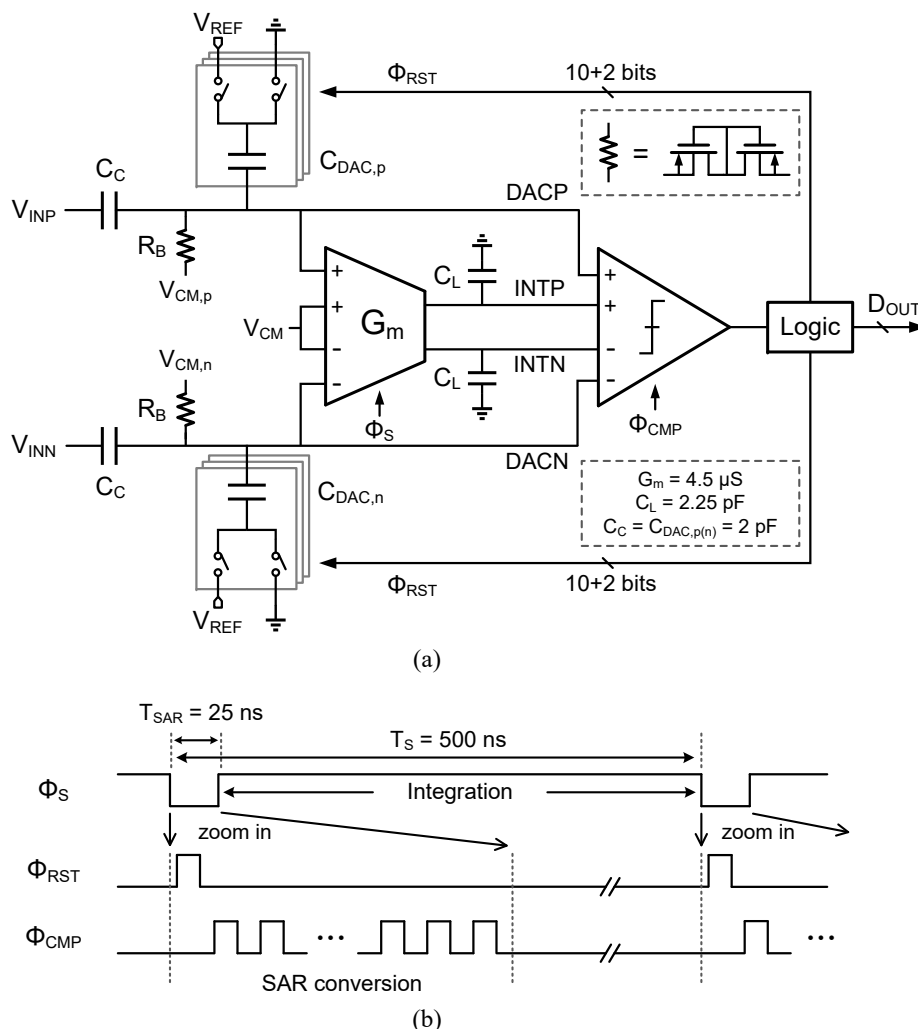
$V_{REF}$

$\Phi_{RST}$

10+2 bits

$C_{DAC,p}$

=

$C_C$

DACP

$V_{INP}$

$R_B$

$V_{CM,p}$

+

+

$C_L$

INTP

+

+

$V_{CM}$

$G_m$

$D_{OUT}$

Logic

-

-

$V_{CM,n}$

$C_L$

INTN

-

-

$R_B$

$\Phi_S$

$\Phi_{CMP}$

$V_{INN}$

DACN

$C_C$

$C_{DAC,n}$

$G_m = 4.5$ μS

$C_L = 2.25$ pF

$C_C = C_{DAC,p(n)} = 2$ pF

$\Phi_{RST}$

10+2 bits

$V_{REF}$

(a)

$T_{SAR} = 25$ ns

$T_S = 500$ ns

$\Phi_S$

Integration

zoom in

zoom in

$\Phi_{RST}$

$\Phi_{CMP}$

...

...

SAR conversion

(b)